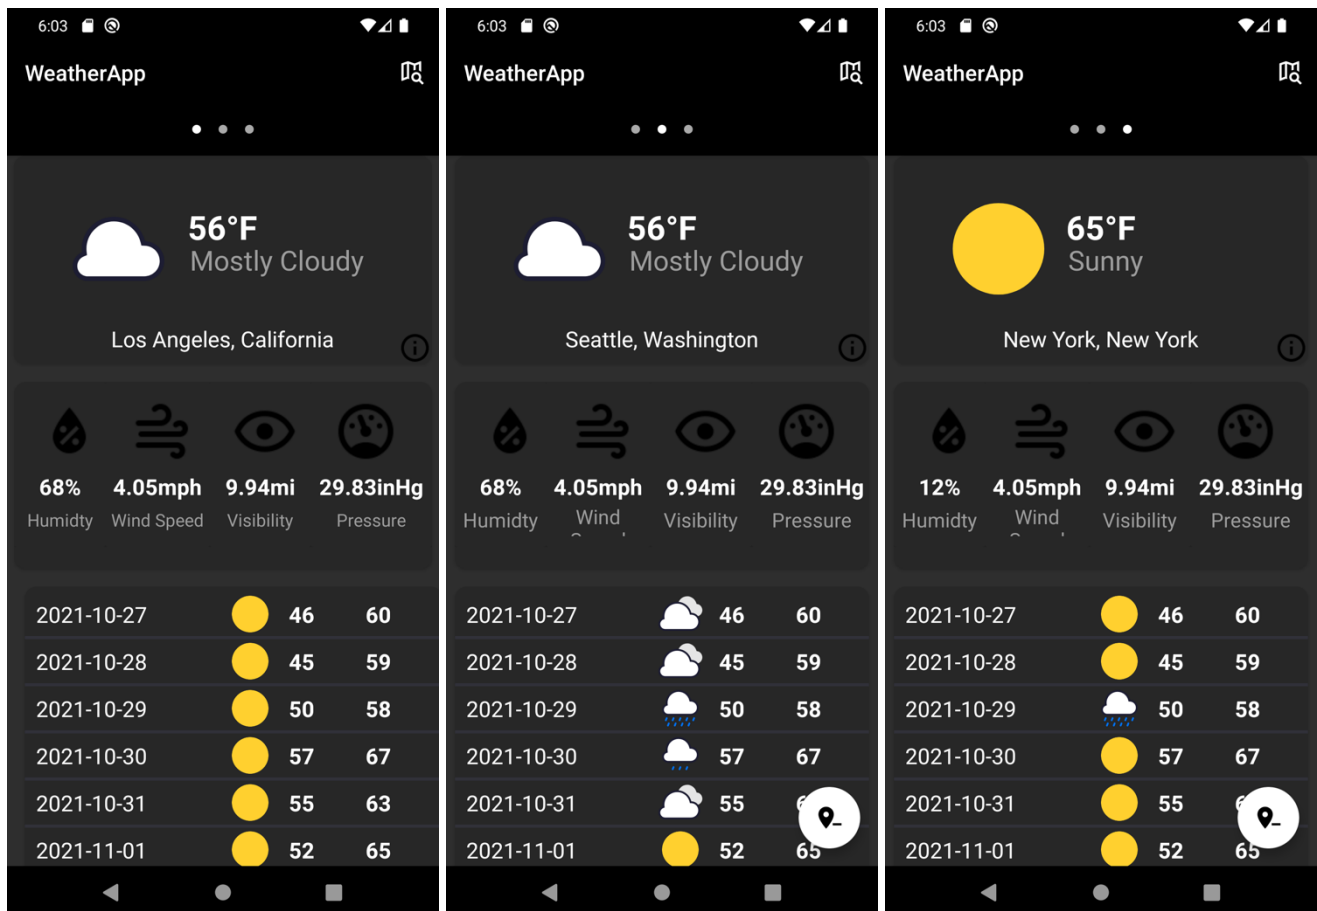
6:03

WeatherApp

56°F
Mostly Cloudy

Los Angeles, California

68%
Humidty

4.05mph
Wind Speed

9.94mi
Visibility

29.83inHg
Pressure

| | | |
|---|---|---|
| 2021-10-27 | 46 | 60 |
| 2021-10-28 | 45 | 59 |
| 2021-10-29 | 50 | 58 |
| 2021-10-30 | 57 | 67 |
| 2021-10-31 | 55 | 63 |
| 2021-11-01 | 52 | 65 |

6:03

WeatherApp

56°F
Mostly Cloudy

Seattle, Washington

68%
Humidty

4.05mph
Wind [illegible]

9.94mi
Visibility

29.83inHg
Pressure

| | | |
|---|---|---|
| 2021-10-27 | 46 | 60 |
| 2021-10-28 | 45 | 59 |
| 2021-10-29 | 50 | 58 |
| 2021-10-30 | 57 | 67 |
| 2021-10-31 | 55 | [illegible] |
| 2021-11-01 | 52 | 65 |

6:03

WeatherApp

65°F
Sunny

New York, New York

12%
Humidty

4.05mph
Wind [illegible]

9.94mi
Visibility

29.83inHg
Pressure

| | | |
|---|---|---|
| 2021-10-27 | 46 | 60 |
| 2021-10-28 | 45 | 59 |
| 2021-10-29 | 50 | 58 |
| 2021-10-30 | 57 | 67 |
| 2021-10-31 | 55 | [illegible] |
| 2021-11-01 | 52 | 65 |